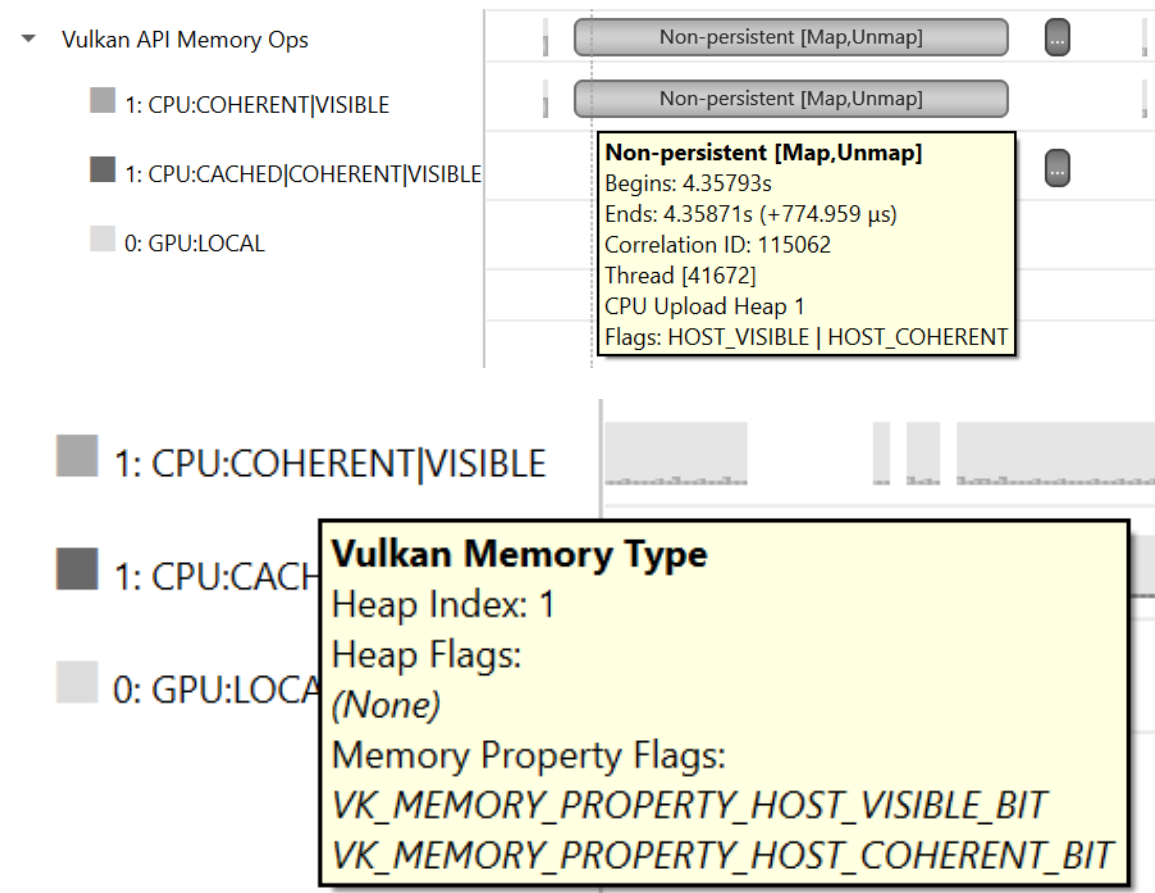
Vulkan API Memory Ops

1: CPU:COHERENT|VISIBLE

1: CPU:CACHED|COHERENT|VISIBLE

0: GPU:LOCAL

Non-persistent [Map,Unmap]

...

Non-persistent [Map,Unmap]

...

Non-persistent [Map,Unmap]
Begins: 4.35793s
Ends: 4.35871s (+774.959 µs)
Correlation ID: 115062
Thread [41672]
CPU Upload Heap 1
Flags: HOST_VISIBLE | HOST_COHERENT

1: CPU:COHERENT|VISIBLE

1: CPU:CACH

0: GPU:LOCA

Vulkan Memory Type
Heap Index: 1
Heap Flags:
(None)
Memory Property Flags:
VK_MEMORY_PROPERTY_HOST_VISIBLE_BIT
VK_MEMORY_PROPERTY_HOST_COHERENT_BIT